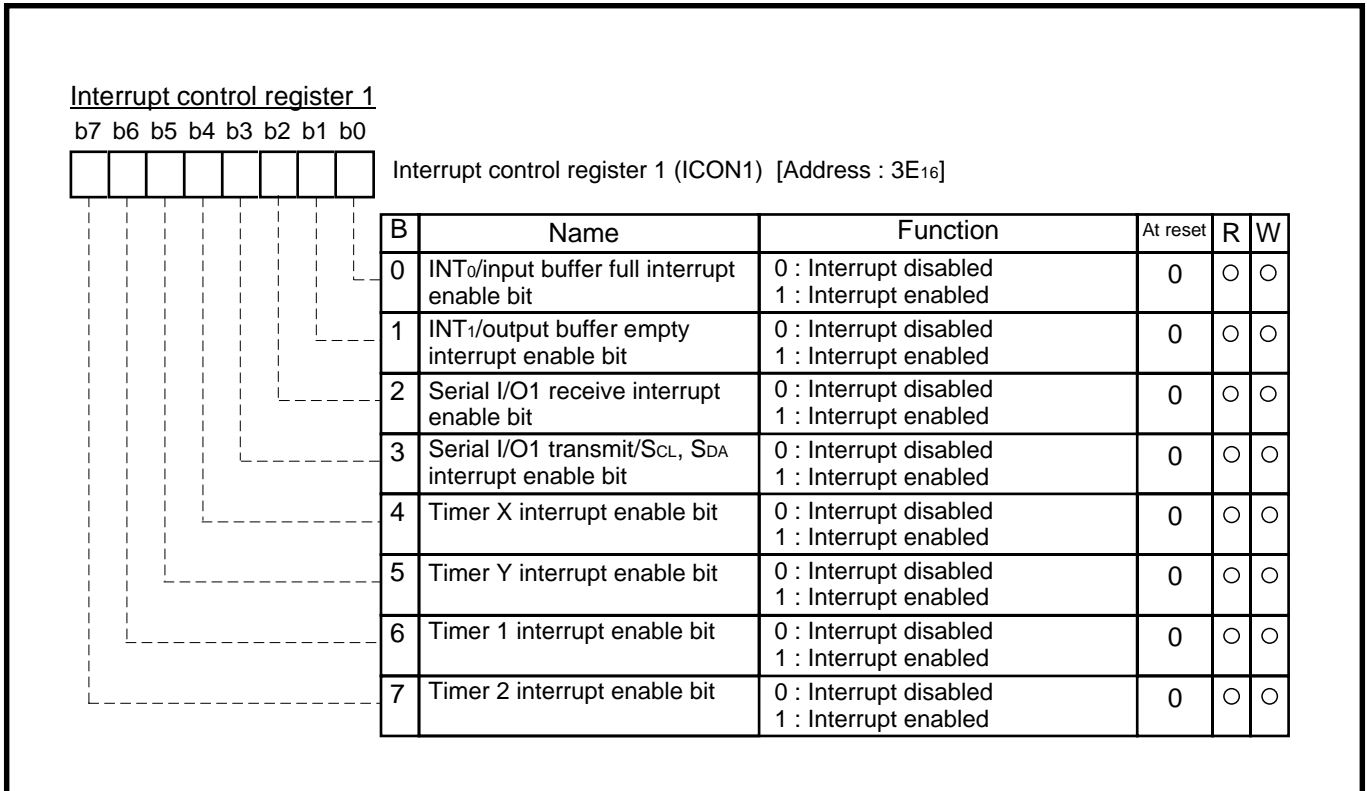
Interrupt control register 1

b7 b6 b5 b4 b3 b2 b1 b0

Interrupt control register 1 (ICON1) [Address : $3E_{16}$]

| B | Name | Function | At reset | R | W |
|---|---|---|---|---|---|
| 0 | $INT_0$/input buffer full interrupt enable bit | 0 : Interrupt disabled<br>1 : Interrupt enabled | 0 | ○ | ○ |
| 1 | $INT_1$/output buffer empty interrupt enable bit | 0 : Interrupt disabled<br>1 : Interrupt enabled | 0 | ○ | ○ |
| 2 | Serial I/O1 receive interrupt enable bit | 0 : Interrupt disabled<br>1 : Interrupt enabled | 0 | ○ | ○ |
| 3 | Serial I/O1 transmit/$S_{CL}$, $S_{DA}$ interrupt enable bit | 0 : Interrupt disabled<br>1 : Interrupt enabled | 0 | ○ | ○ |
| 4 | Timer X interrupt enable bit | 0 : Interrupt disabled<br>1 : Interrupt enabled | 0 | ○ | ○ |
| 5 | Timer Y interrupt enable bit | 0 : Interrupt disabled<br>1 : Interrupt enabled | 0 | ○ | ○ |
| 6 | Timer 1 interrupt enable bit | 0 : Interrupt disabled<br>1 : Interrupt enabled | 0 | ○ | ○ |
| 7 | Timer 2 interrupt enable bit | 0 : Interrupt disabled<br>1 : Interrupt enabled | 0 | ○ | ○ |